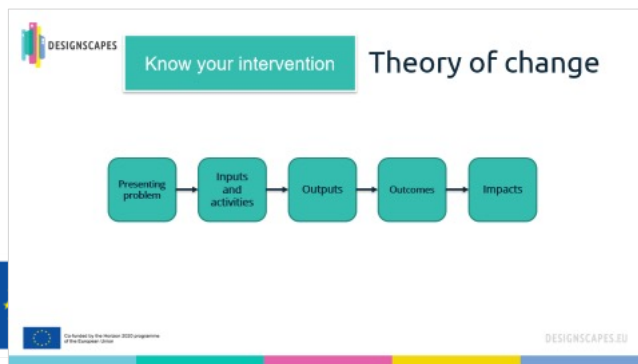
DESIGNSCAPES

Know your intervention

Theory of change

Presenting problem

Inputs and activities

Outputs

Outcomes

Impacts

Co-funded by the Horizon 2020 programme of the European Union

DESIGNSCAPES.EU